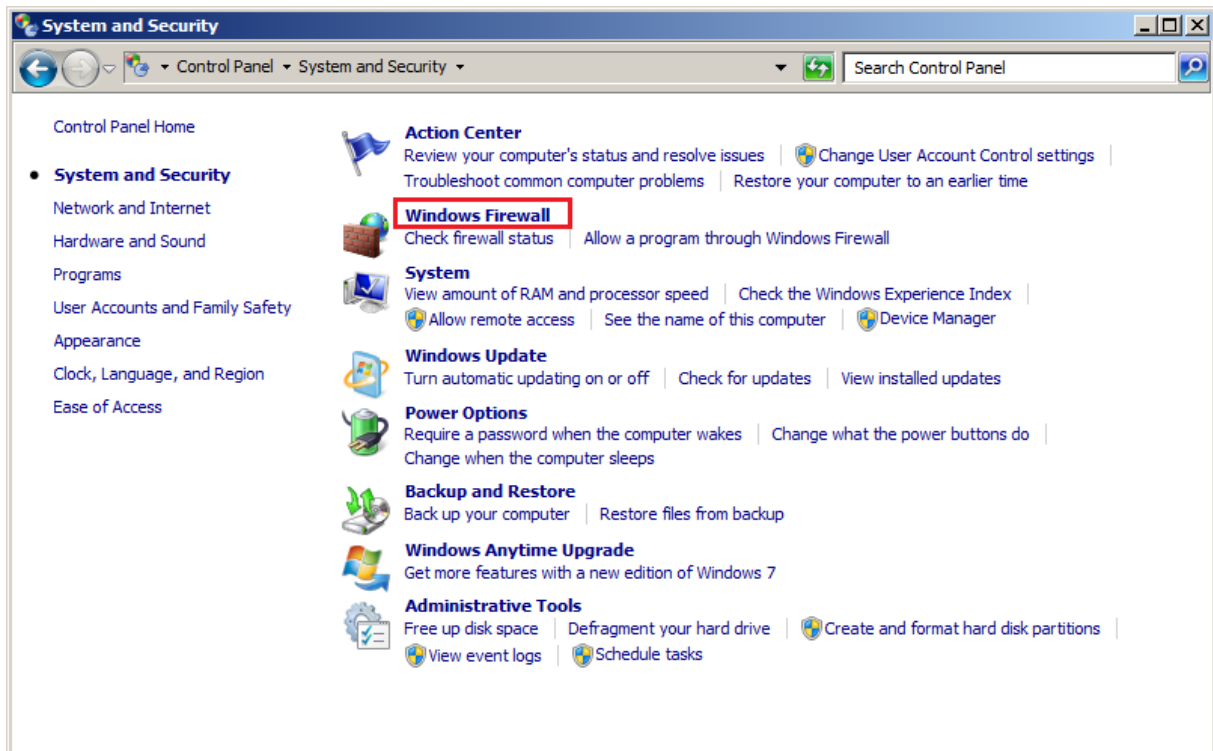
System and Security

Control Panel ▸ System and Security ▸

Search Control Panel

Control Panel Home

System and Security

Network and Internet

Hardware and Sound

Programs

User Accounts and Family Safety

Appearance

Clock, Language, and Region

Ease of Access

Action Center
Review your computer's status and resolve issues | Change User Account Control settings | Troubleshoot common computer problems | Restore your computer to an earlier time

Windows Firewall
Check firewall status | Allow a program through Windows Firewall

System
View amount of RAM and processor speed | Check the Windows Experience Index | Allow remote access | See the name of this computer | Device Manager

Windows Update
Turn automatic updating on or off | Check for updates | View installed updates

Power Options
Require a password when the computer wakes | Change what the power buttons do | Change when the computer sleeps

Backup and Restore
Back up your computer | Restore files from backup

Windows Anytime Upgrade
Get more features with a new edition of Windows 7

Administrative Tools
Free up disk space | Defragment your hard drive | Create and format hard disk partitions | View event logs | Schedule tasks